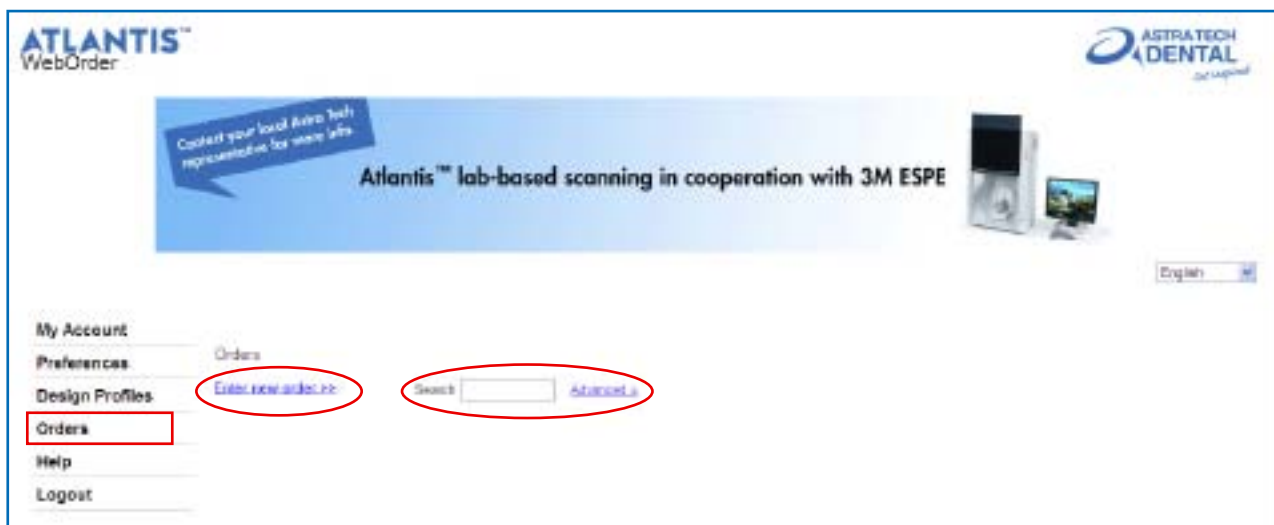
ATLANTIS™
WebOrder

ASTRA TECH
DENTAL
Get inspired

Contact your local Astra Tech representative for more info.

Atlantis™ lab-based scanning in cooperation with 3M ESPE

English

My Account
Preferences
Design Profiles
Orders
Help
Logout

Orders

Enter new order >>

Search

Advanced »